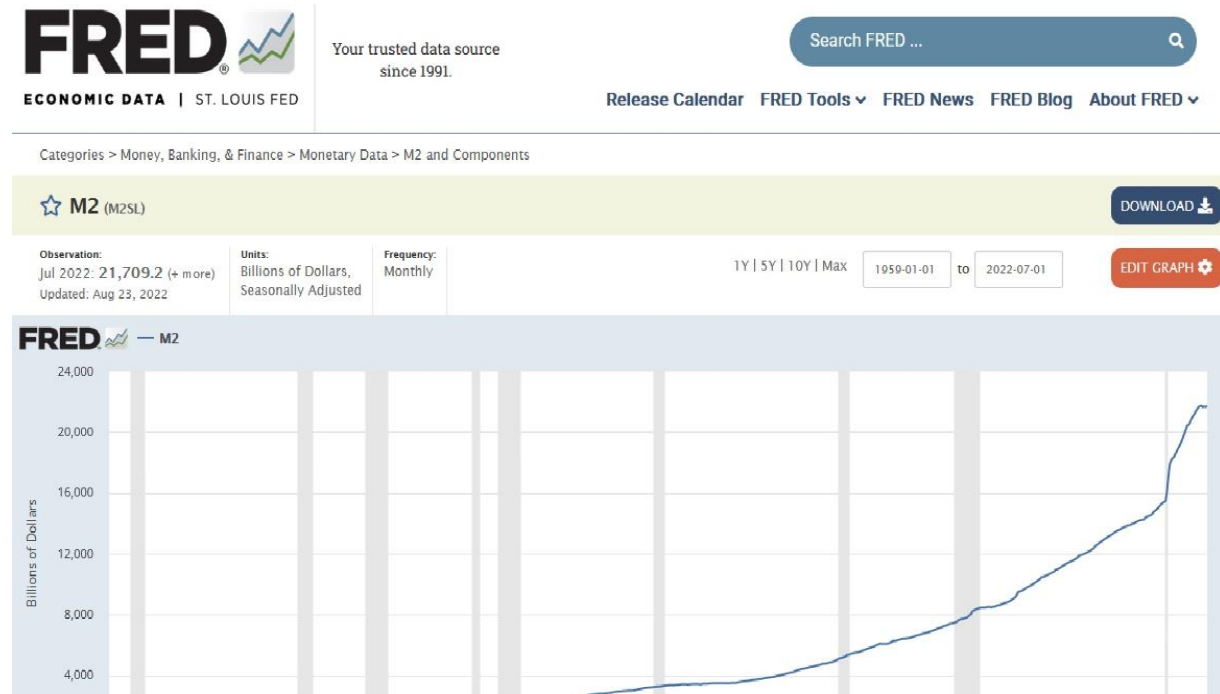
FRED®

ECONOMIC DATA | ST. LOUIS FED

Your trusted data source since 1991.

Search FRED ...

Release Calendar FRED Tools FRED News FRED Blog About FRED

Categories > Money, Banking, & Finance > Monetary Data > M2 and Components

M2 (M2SL)

DOWNLOAD

Observation:
Jul 2022: 21,709.2 (+ more)
Updated: Aug 23, 2022

Units:
Billions of Dollars, Seasonally Adjusted

Frequency:
Monthly

1Y | 5Y | 10Y | Max

1959-01-01 to 2022-07-01

EDIT GRAPH

FRED — M2

24,000
20,000
16,000
12,000
8,000
4,000

Billions of Dollars